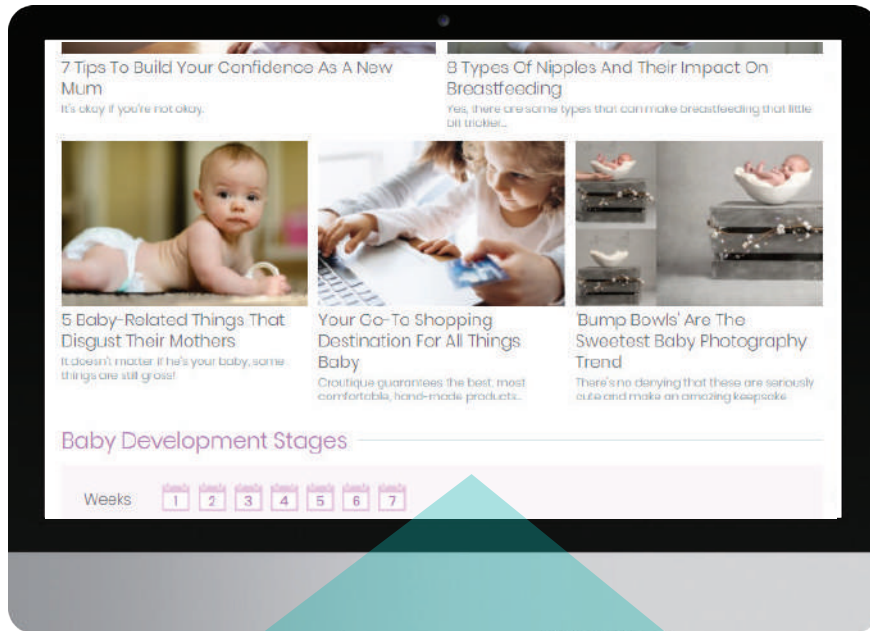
7 Tips To Build Your Confidence As A New Mum

It's okay if you're not okay.

8 Types Of Nipples And Their Impact On Breastfeeding

Yes, there are some types that can make breastfeeding that little bit trickier...

5 Baby-Related Things That Disgust Their Mothers

It doesn't matter if he's your baby, some things are still gross!

Your Go-To Shopping Destination For All Things Baby

Croutique guarantees the best, most comfortable, hand-made products...

'Bump Bowls' Are The Sweetest Baby Photography Trend

There's no denying that these are seriously cute and make an amazing keepsake

Baby Development Stages

Weeks 1 2 3 4 5 6 7